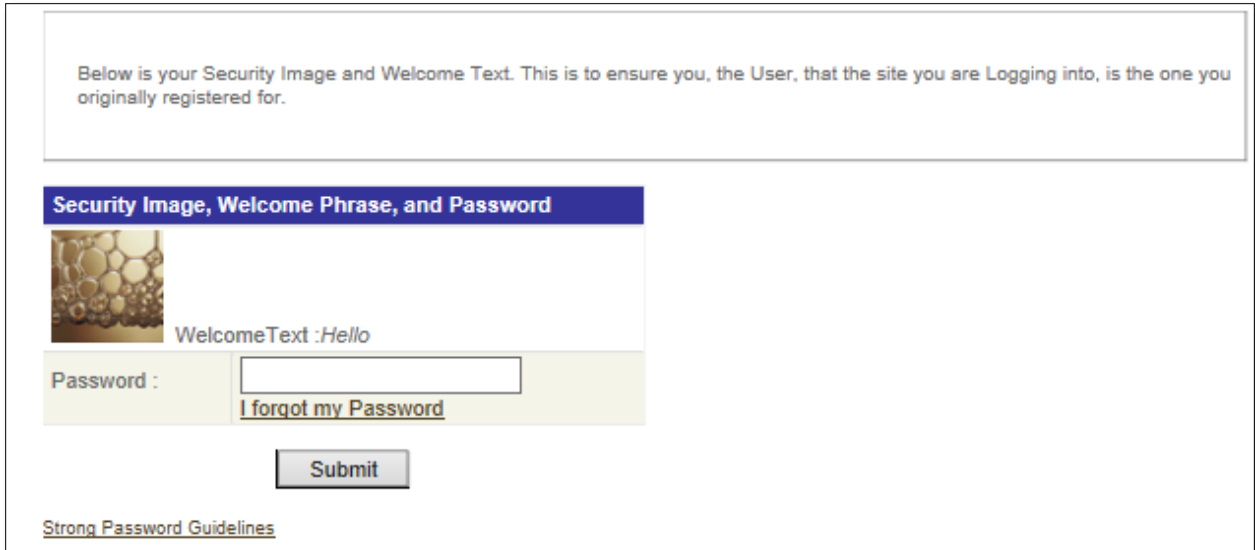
Below is your Security Image and Welcome Text. This is to ensure you, the User, that the site you are Logging into, is the one you originally registered for.

Security Image, Welcome Phrase, and Password

WelcomeText :*Hello*

Password :

I forgot my Password

Submit

Strong Password Guidelines